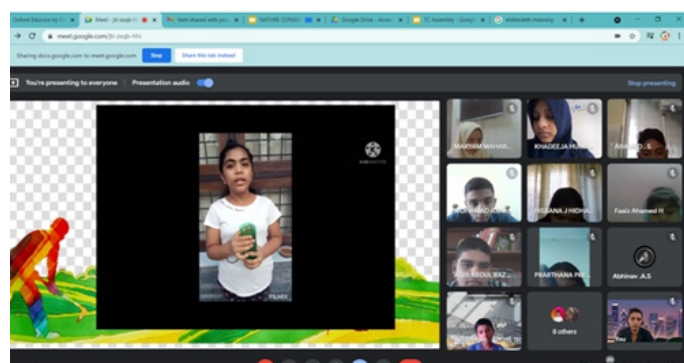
Oxford Educare by O × Meet - jbi-zsqb-hhi × Item shared with you × NATURE CONSE × Google Drive - Acco × 7C Assembly - Goog × shibboleth meaning × +

meet.google.com/jbi-zsqb-hhi

Sharing docs.google.com to meet.google.com Stop Share this tab instead

You're presenting to everyone Presentation audio

Stop presenting

KINEMASTER

FILMIX

MARIYAM MAHAB...

KHADEEJA HUS...

ANAND D S

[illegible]

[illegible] J HIDHA

Faaiz Ahamed H

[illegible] ABDUL RAZ...

PRARTHANA PR...

Abhinav .A.S

8 others

You